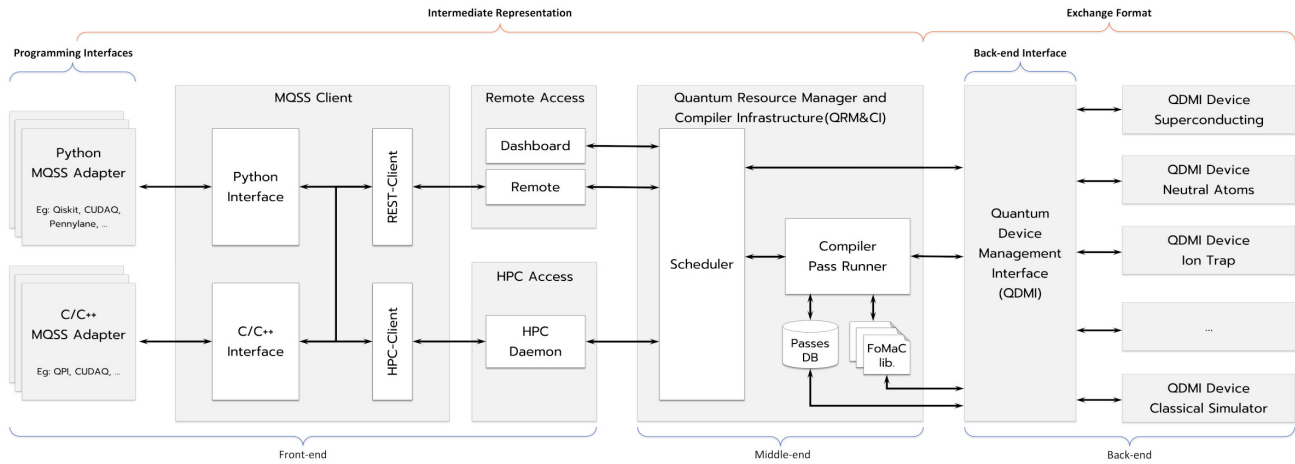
Intermediate Representation

Exchange Format

Programming Interfaces

Back-end Interface

Python MQSS Adapter

Eg: Qiskit, CUDAQ, Pennylane, ...

C/C++ MQSS Adapter

Eg: QPI, CUDAQ, ...

MQSS Client

Python Interface

C/C++ Interface

REST-Client

HPC-Client

Remote Access

Dashboard

Remote

HPC Access

HPC Daemon

Quantum Resource Manager and Compiler Infrastructure(QRM&CI)

Scheduler

Compiler Pass Runner

Passes DB

FoMaC lib.

Quantum Device Management Interface (QDMI)

QDMI Device Superconducting

QDMI Device Neutral Atoms

QDMI Device Ion Trap

...

QDMI Device Classical Simulator

Front-end

Middle-end

Back-end